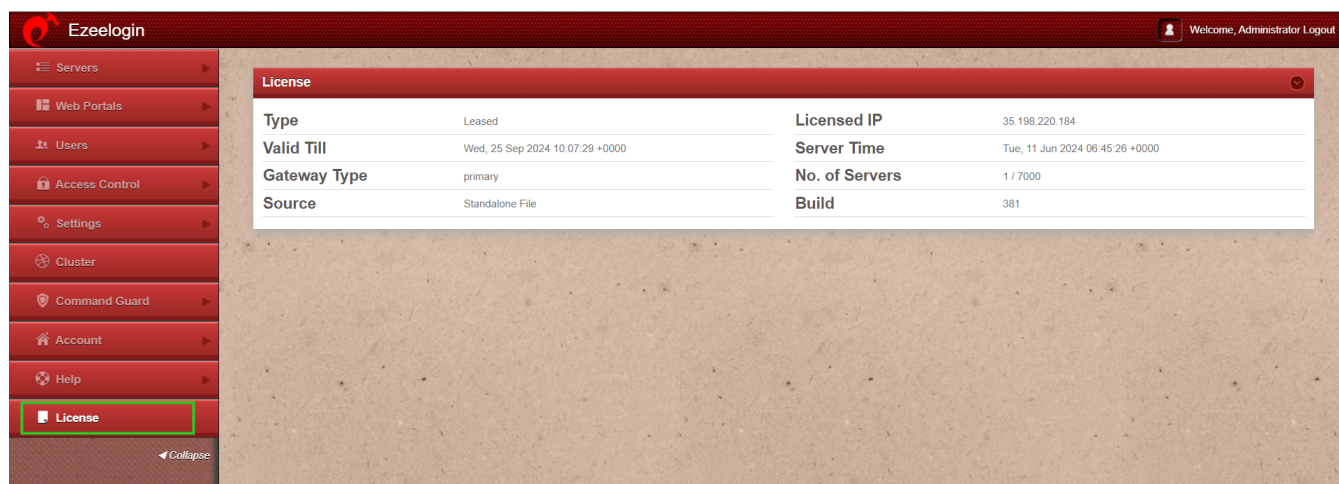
Ezeelogin

Welcome, Administrator Logout

Servers
Web Portals
Users
Access Control
Settings
Cluster
Command Guard
Account
Help
License
◄ Collapse

License

| Type | Leased | Licensed IP | 35.198.220.184 |
|---|---|---|---|
| Valid Till | Wed, 25 Sep 2024 10:07:29 +0000 | Server Time | Tue, 11 Jun 2024 06:45:26 +0000 |
| Gateway Type | primary | No. of Servers | 1 / 7000 |
| Source | Standalone File | Build | 381 |